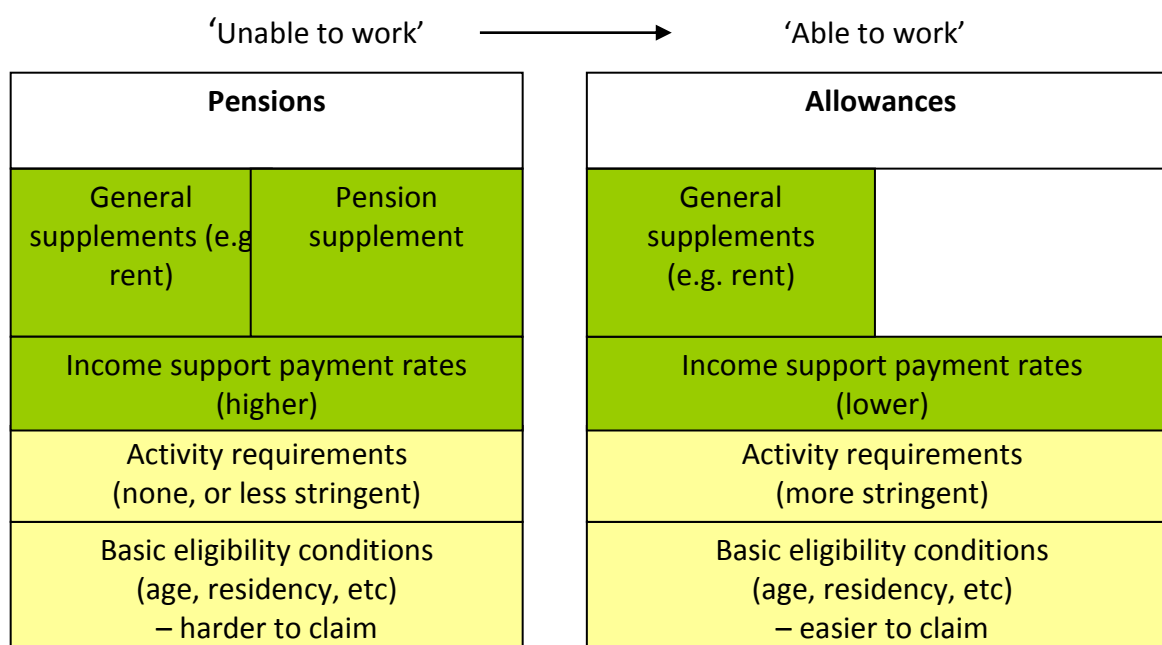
'Unable to work' 'Able to work'

**Pensions**

General supplements (e.g rent)

Pension supplement

Income support payment rates (higher)

Activity requirements (none, or less stringent)

Basic eligibility conditions (age, residency, etc) – harder to claim

**Allowances**

General supplements (e.g. rent)

Income support payment rates (lower)

Activity requirements (more stringent)

Basic eligibility conditions (age, residency, etc) – easier to claim